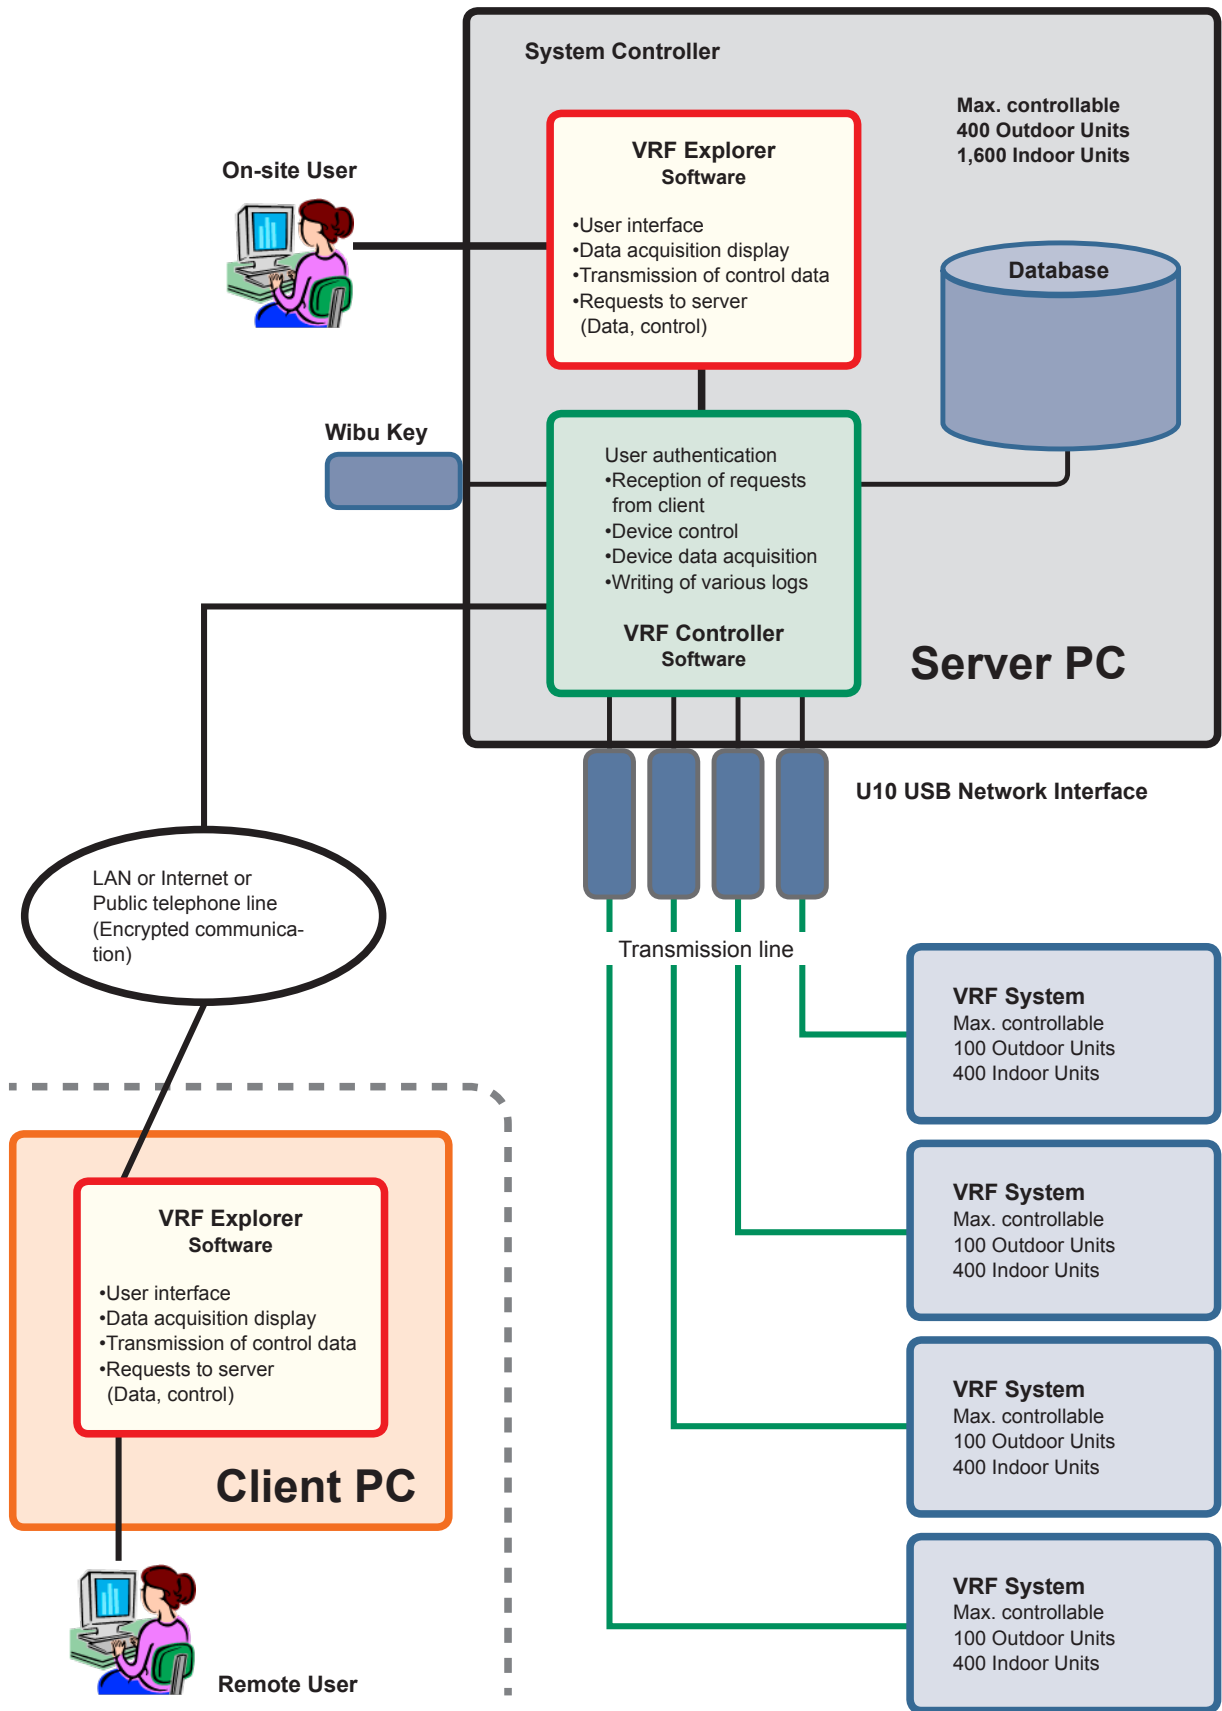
System Controller

Max. controllable
400 Outdoor Units
1,600 Indoor Units

On-site User

VRF Explorer
Software

•User interface
•Data acquisition display
•Transmission of control data
•Requests to server
(Data, control)

Database

Wibu Key

User authentication
•Reception of requests from client
•Device control
•Device data acquisition
•Writing of various logs

VRF Controller
Software

Server PC

U10 USB Network Interface

LAN or Internet or
Public telephone line
(Encrypted communication)

Transmission line

VRF System
Max. controllable
100 Outdoor Units
400 Indoor Units

VRF System
Max. controllable
100 Outdoor Units
400 Indoor Units

VRF Explorer
Software

•User interface
•Data acquisition display
•Transmission of control data
•Requests to server
(Data, control)

Client PC

VRF System
Max. controllable
100 Outdoor Units
400 Indoor Units

VRF System
Max. controllable
100 Outdoor Units
400 Indoor Units

Remote User